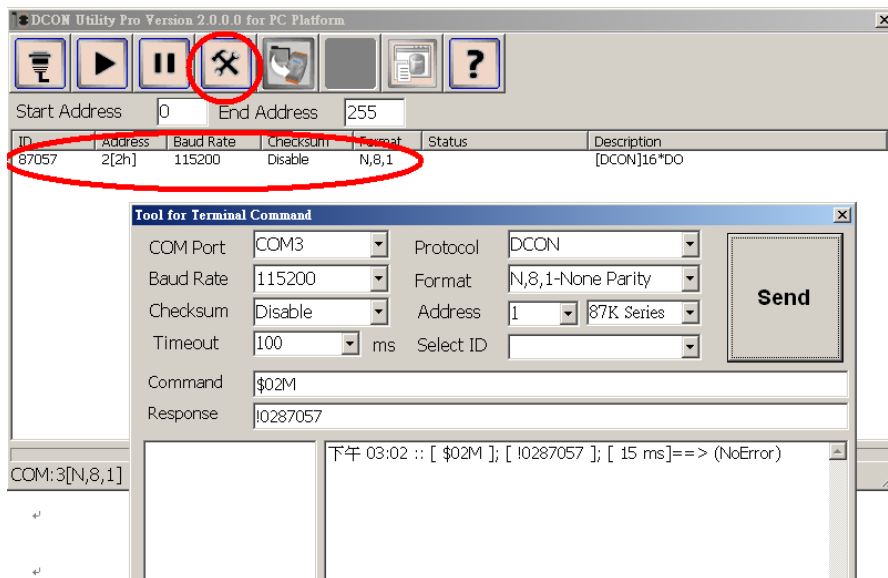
DCON Utility Pro Version 2.0.0.0 for PC Platform

Start Address 0 End Address 255

| ID | Address | Baud Rate | Checksum | Format | Status | Description |
|---|---|---|---|---|---|---|
| 87057 | 2[2h] | 115200 | Disable | N,8,1 | | [DCON]16*DO |

Tool for Terminal Command

COM Port COM3
Baud Rate 115200
Checksum Disable
Timeout 100 ms
Protocol DCON
Format N,8,1-None Parity
Address 1 87K Series
Select ID

Send

Command $02M
Response !0287057

下午 03:02 :: [ $02M ]; [ !0287057 ]; [ 15 ms]==> (NoError)

COM:3[N,8,1]